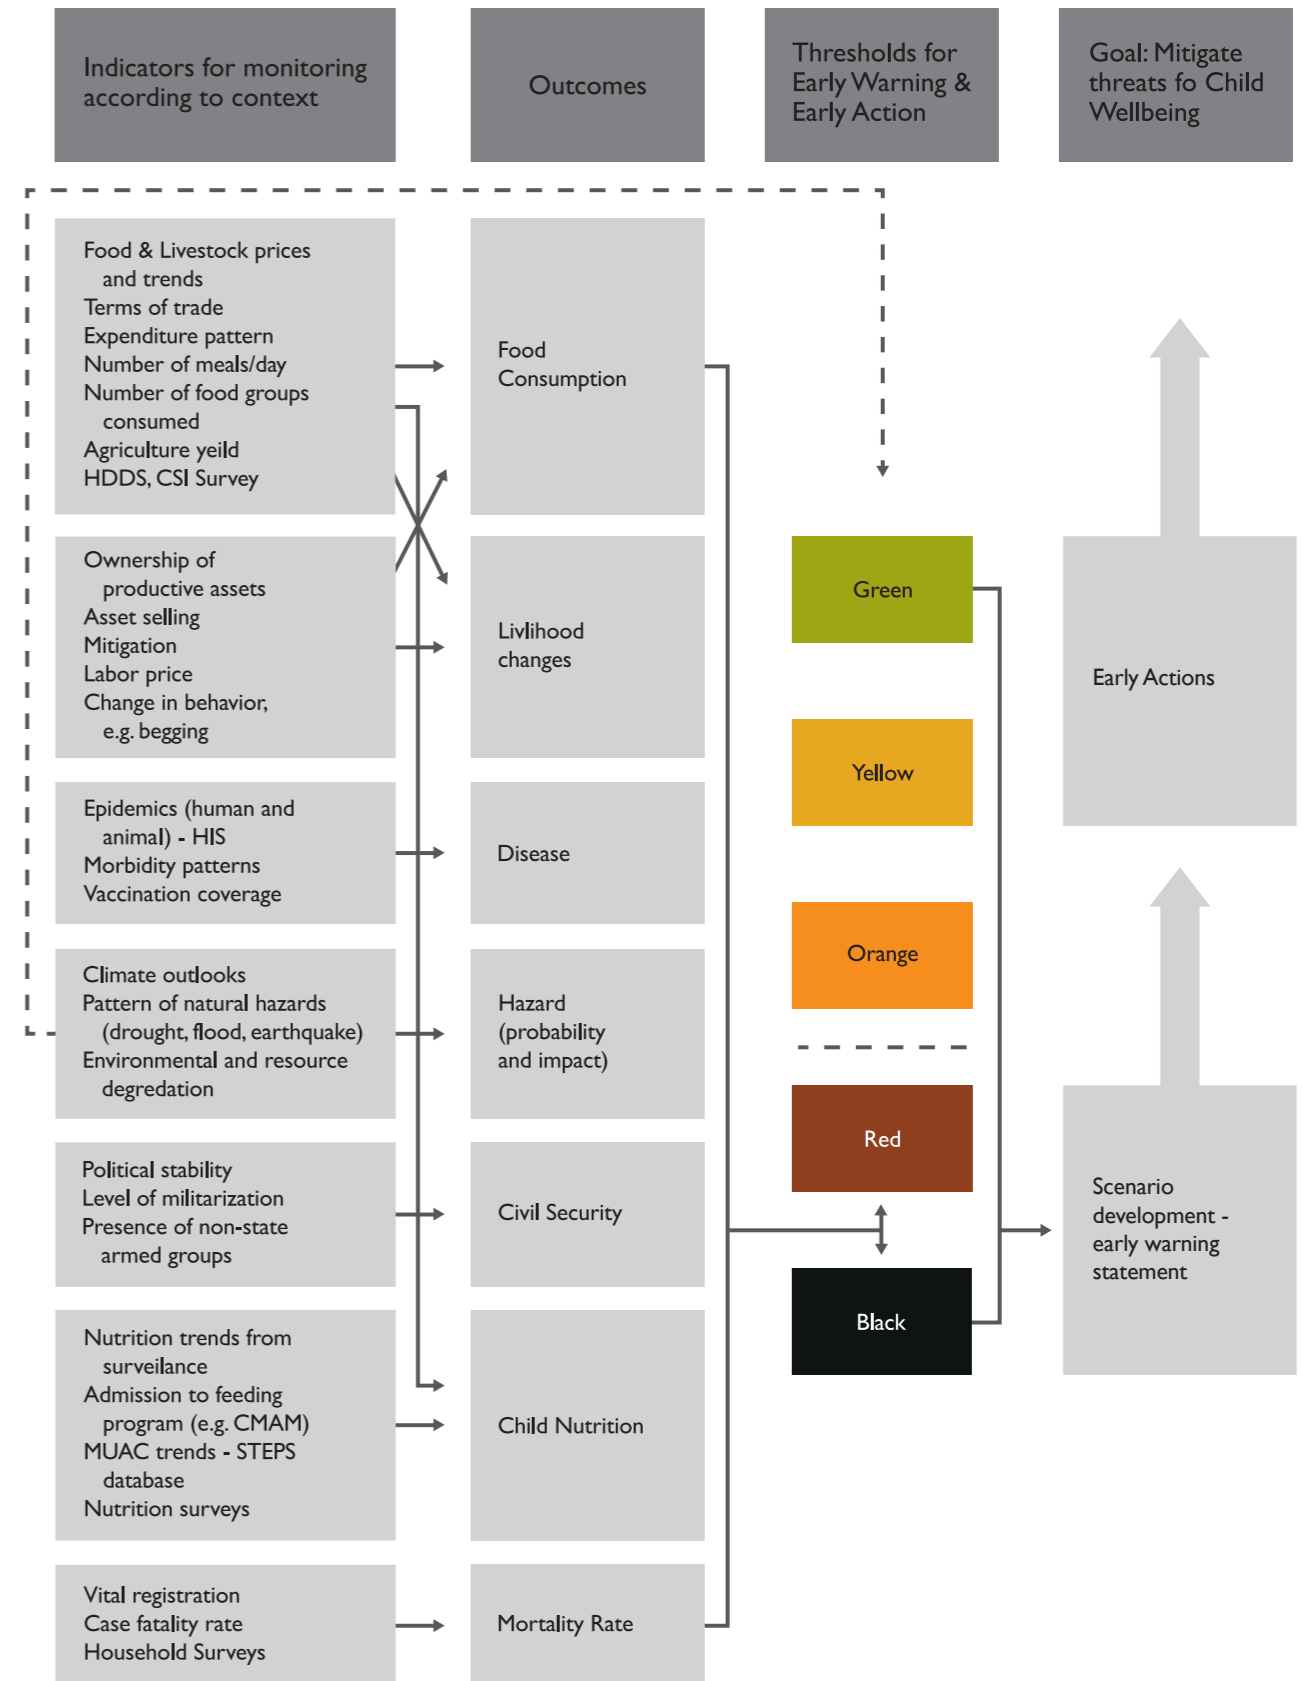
Indicators for monitoring according to context

Outcomes

Thresholds for Early Warning & Early Action

Goal: Mitigate threats fo Child Wellbeing

Food & Livestock prices and trends
Terms of trade
Expenditure pattern
Number of meals/day
Number of food groups consumed
Agriculture yeild
HDDS, CSI Survey

Food Consumption

Ownership of productive assets
Asset selling
Mitigation
Labor price
Change in behavior, e.g. begging

Livlihood changes

Epidemics (human and animal) - HIS
Morbidity patterns
Vaccination coverage

Disease

Climate outlooks
Pattern of natural hazards (drought, flood, earthquake)
Environmental and resource degredation

Hazard (probability and impact)

Political stability
Level of militarization
Presence of non-state armed groups

Civil Security

Nutrition trends from surveilance
Admission to feeding program (e.g. CMAM)
MUAC trends - STEPS database
Nutrition surveys

Child Nutrition

Vital registration
Case fatality rate
Household Surveys

Mortality Rate

Green

Yellow

Orange

Red

Black

Early Actions

Scenario development - early warning statement